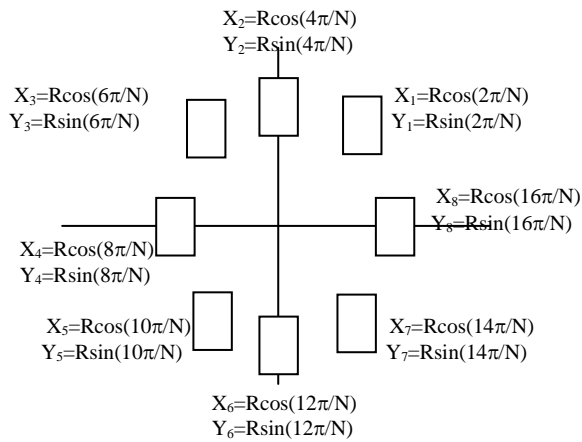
$X_2$=Rcos($4\pi$/N)
$Y_2$=Rsin($4\pi$/N)

$X_3$=Rcos($6\pi$/N)
$Y_3$=Rsin($6\pi$/N)

$X_1$=Rcos($2\pi$/N)
$Y_1$=Rsin($2\pi$/N)

$X_8$=Rcos($16\pi$/N)
$Y_8$=Rsin($16\pi$/N)

$X_4$=Rcos($8\pi$/N)
$Y_4$=Rsin($8\pi$/N)

$X_5$=Rcos($10\pi$/N)
$Y_5$=Rsin($10\pi$/N)

$X_7$=Rcos($14\pi$/N)
$Y_7$=Rsin($14\pi$/N)

$X_6$=Rcos($12\pi$/N)
$Y_6$=Rsin($12\pi$/N)